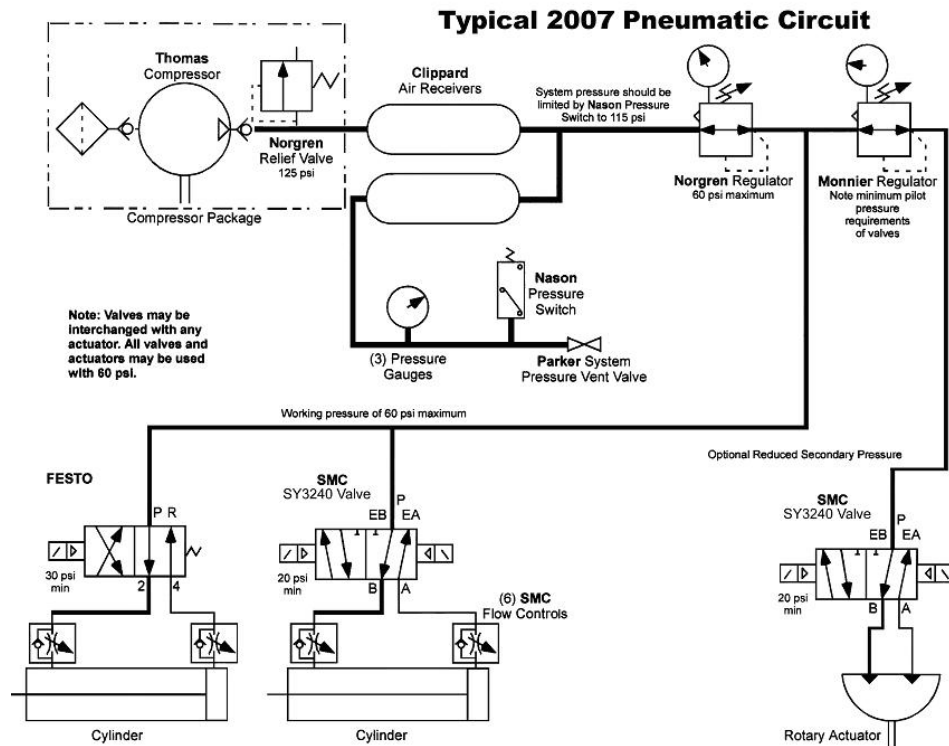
Typical 2007 Pneumatic Circuit

Thomas Compressor

Norgren Relief Valve 125 psi

Compressor Package

Clippard Air Receivers

System pressure should be limited by Nason Pressure Switch to 115 psi

Norgren Regulator 60 psi maximum

Monnier Regulator Note minimum pilot pressure requirements of valves

Note: Valves may be interchanged with any actuator. All valves and actuators may be used with 60 psi.

Nason Pressure Switch

(3) Pressure Gauges

Parker System Pressure Vent Valve

Working pressure of 60 psi maximum

Optional Reduced Secondary Pressure

FESTO

P R

30 psi min

2 4

SMC SY3240 Valve

EB P EA

20 psi min

B A

(6) SMC Flow Controls

SMC SY3240 Valve

EB P EA

20 psi min

B A

Cylinder

Cylinder

Rotary Actuator